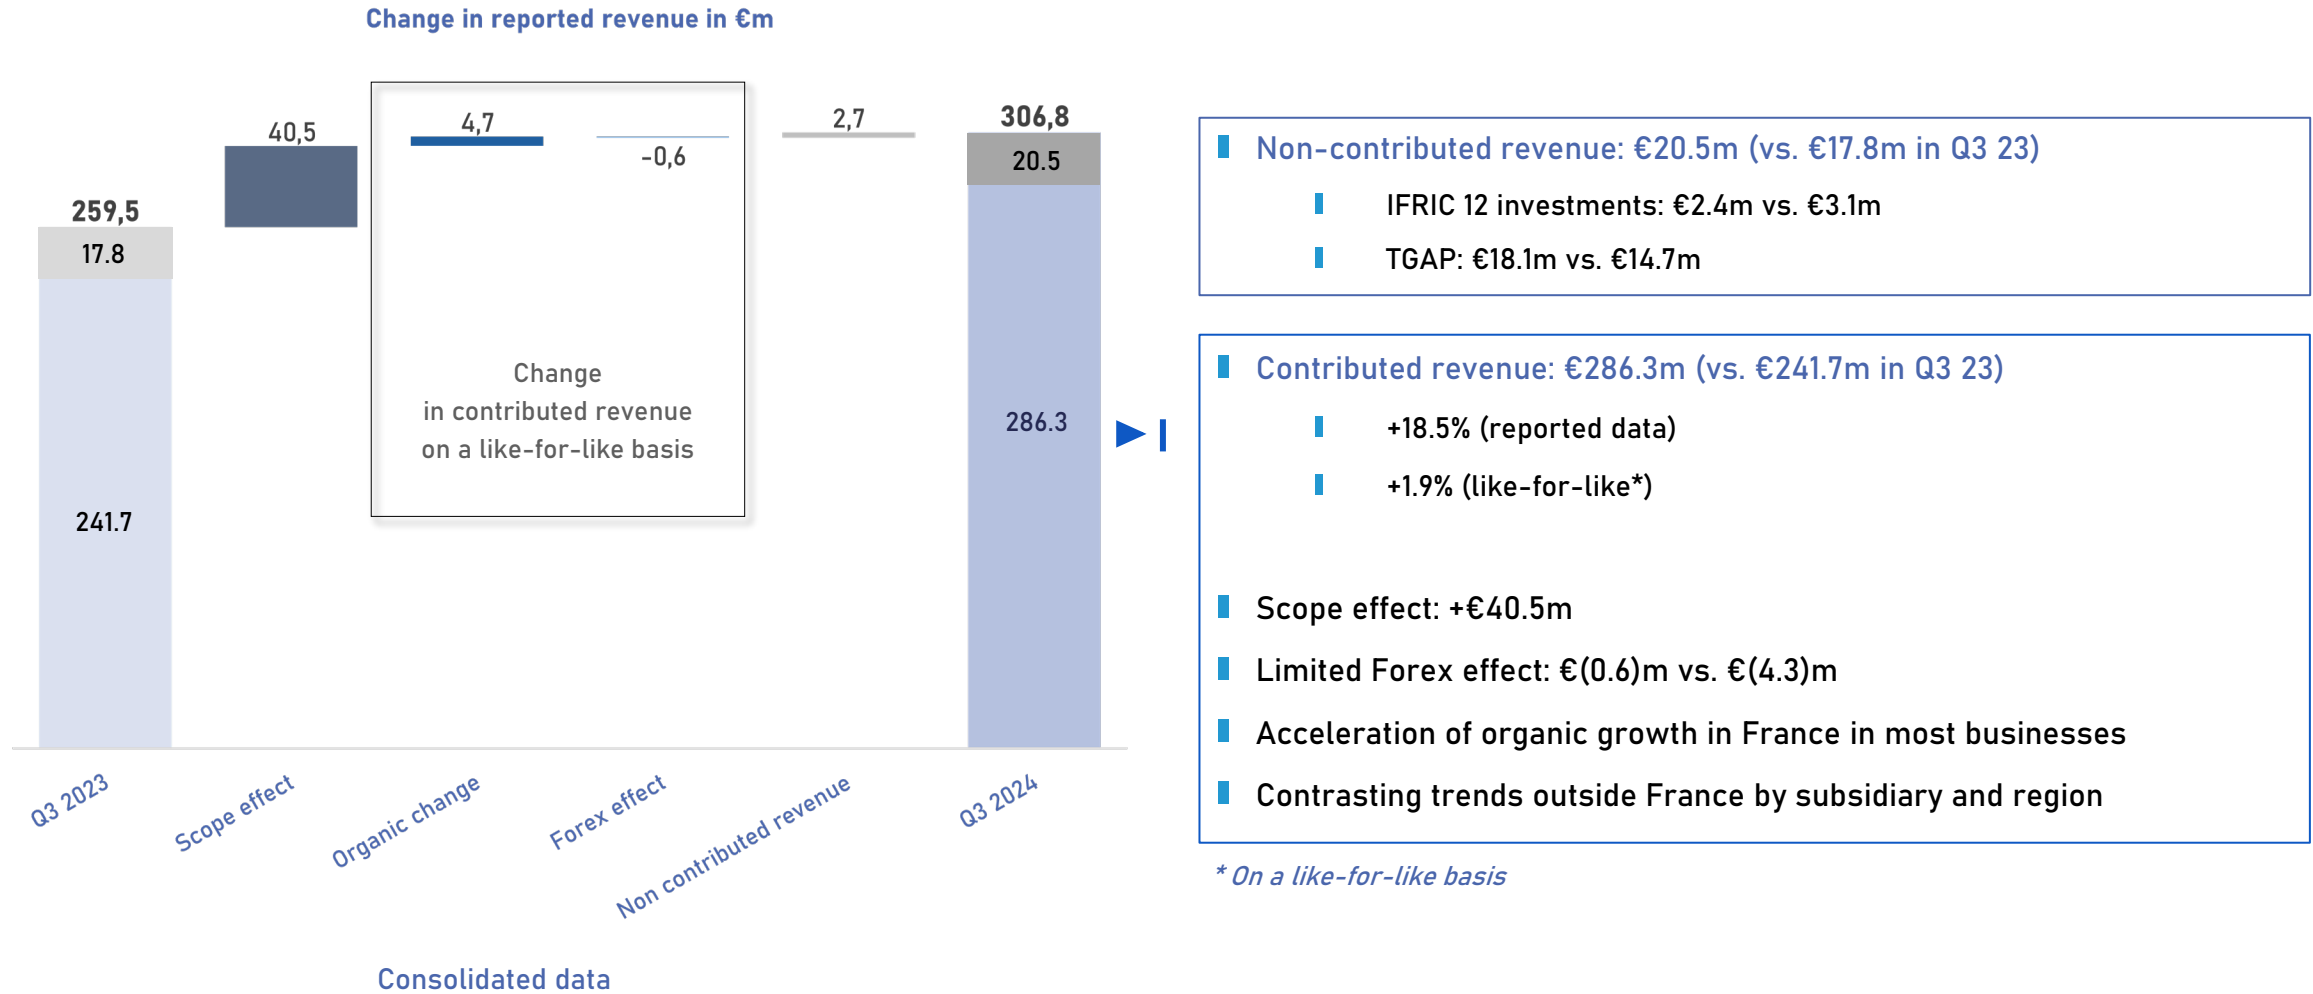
Change in reported revenue in €m

259,5
17.8
241.7
40,5
4,7
-0,6
Change
in contributed revenue
on a like-for-like basis
2,7
306,8
20.5
286.3

Q3 2023
Scope effect
Organic change
Forex effect
Non contributed revenue
Q3 2024

Consolidated data

Non-contributed revenue: €20.5m (vs. €17.8m in Q3 23)
IFRIC 12 investments: €2.4m vs. €3.1m
TGAP: €18.1m vs. €14.7m

Contributed revenue: €286.3m (vs. €241.7m in Q3 23)
+18.5% (reported data)
+1.9% (like-for-like*)

Scope effect: +€40.5m
Limited Forex effect: €(0.6)m vs. €(4.3)m
Acceleration of organic growth in France in most businesses
Contrasting trends outside France by subsidiary and region

* On a like-for-like basis